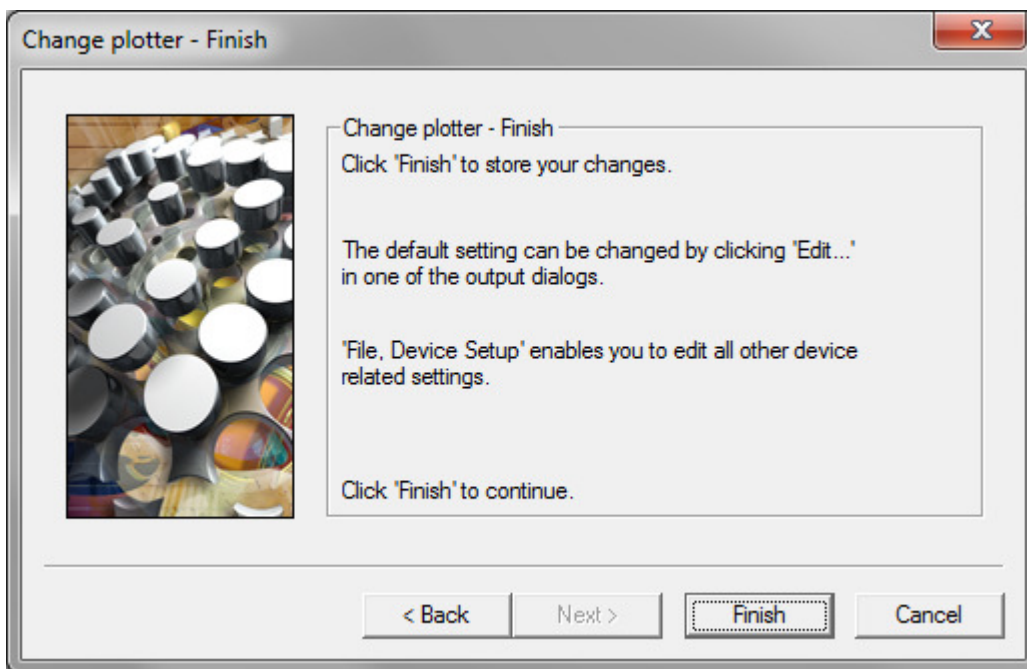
Change plotter - Finish

Change plotter - Finish

Click "Finish" to store your changes.

The default setting can be changed by clicking "Edit..." in one of the output dialogs.

"File, Device Setup" enables you to edit all other device related settings.

Click "Finish" to continue.

< Back

Next >

Finish

Cancel